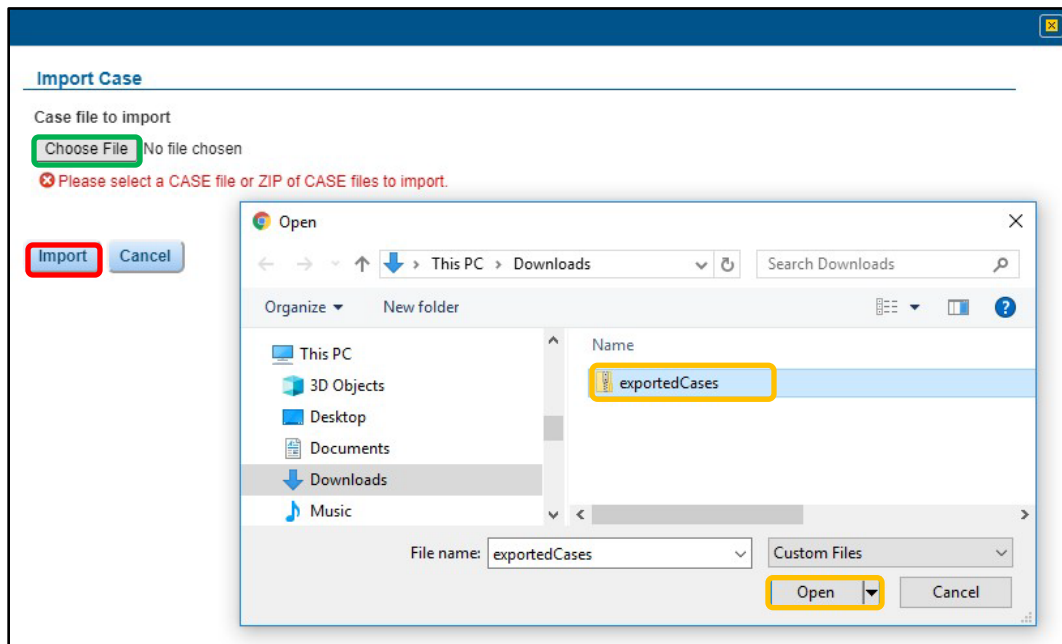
Import Case

Case file to import

Choose File No file chosen

Please select a CASE file or ZIP of CASE files to import.

Import Cancel

Open

This PC > Downloads

Search Downloads

Organize New folder

This PC
3D Objects
Desktop
Documents
Downloads
Music

Name

exportedCases

File name: exportedCases

Custom Files

Open

Cancel